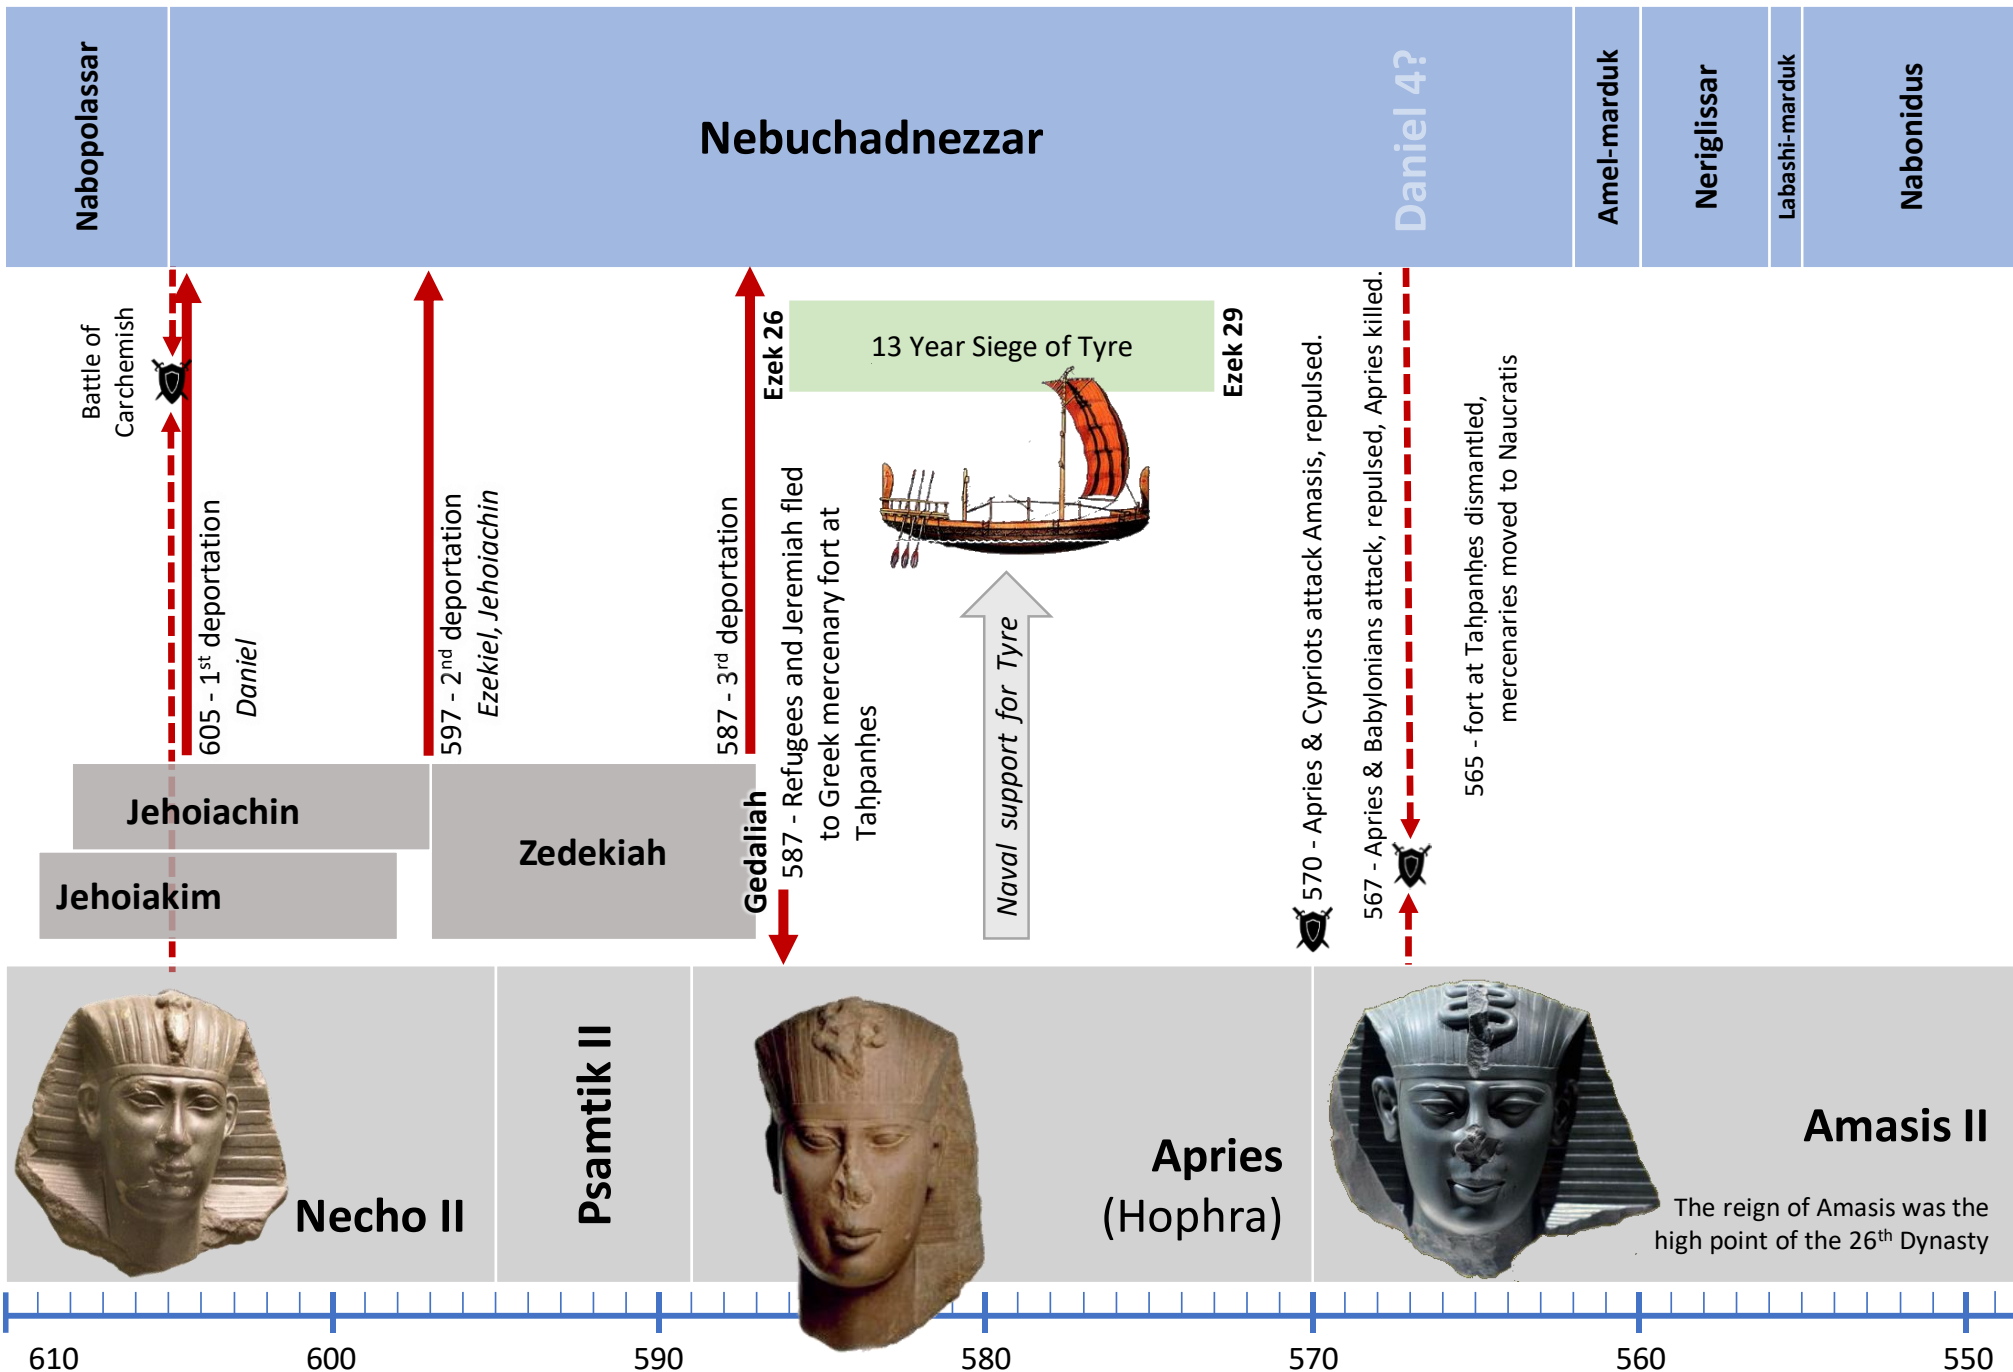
Nabopolassar

Nebuchadnezzar

Daniel 4?

Amel-marduk

Neriglissar

Labashi-marduk

Nabonidus

Battle of Carchemish

605 - 1$^{st}$ deportation
Daniel

597 - 2$^{nd}$ deportation
Ezekiel, Jehoiachin

587 - 3$^{rd}$ deportation

Ezek 26

13 Year Siege of Tyre

Ezek 29

587 - Refugees and Jeremiah fled to Greek mercenary fort at Taḥpanḥes

Naval support for Tyre

570 - Apries & Cypriots attack Amasis, repulsed.

567 - Apries & Babylonians attack, repulsed, Apries killed.

565 - fort at Taḥpanḥes dismantled, mercenaries moved to Naucratis

Jehoiachin

Jehoiakim

Zedekiah

Gedaliah

Necho II

Psamtik II

Apries
(Hophra)

Amasis II

The reign of Amasis was the high point of the 26$^{th}$ Dynasty

610 600 590 580 570 560 550